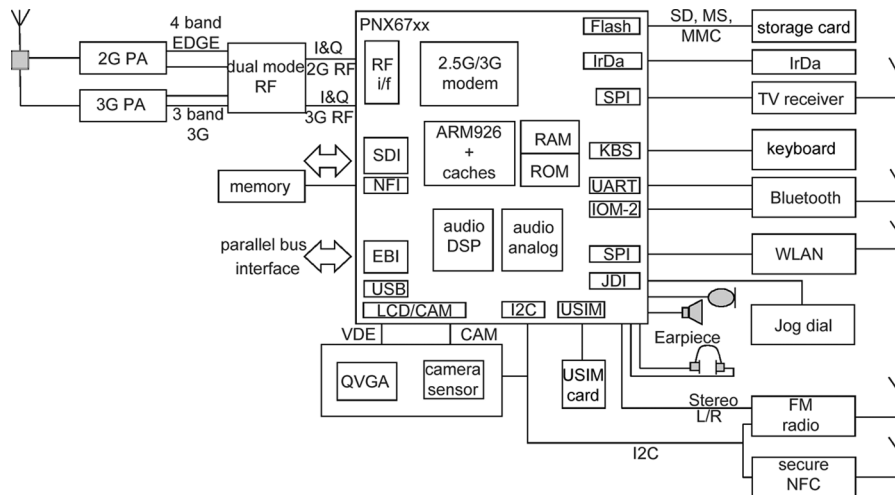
2G PA

3G PA

4 band EDGE

3 band 3G

dual mode RF

I&Q 2G RF

I&Q 3G RF

PNX67xx

RF i/f

2.5G/3G modem

Flash

IrDa

SPI

SDI

NFI

ARM926 + caches

RAM

ROM

KBS

UART

IOM-2

memory

parallel bus interface

EBI

USB

audio DSP

audio analog

SPI

JDI

LCD/CAM

I2C

USIM

SD, MS, MMC

storage card

IrDa

TV receiver

keyboard

Bluetooth

WLAN

Jog dial

Earpiece

VDE

CAM

QVGA

camera sensor

USIM card

Stereo L/R

FM radio

I2C

secure NFC